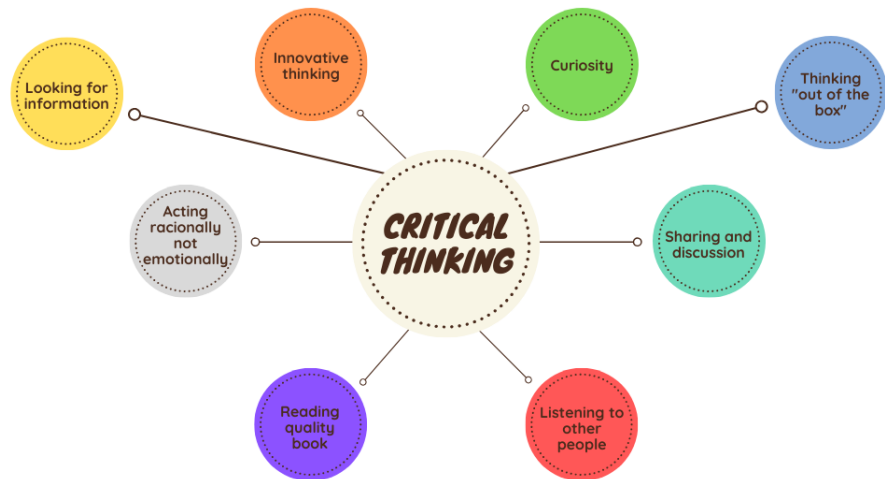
CRITICAL THINKING

Looking for information

Innovative thinking

Curiosity

Thinking "out of the box"

Acting racionally not emotionally

Sharing and discussion

Reading quality book

Listening to other people